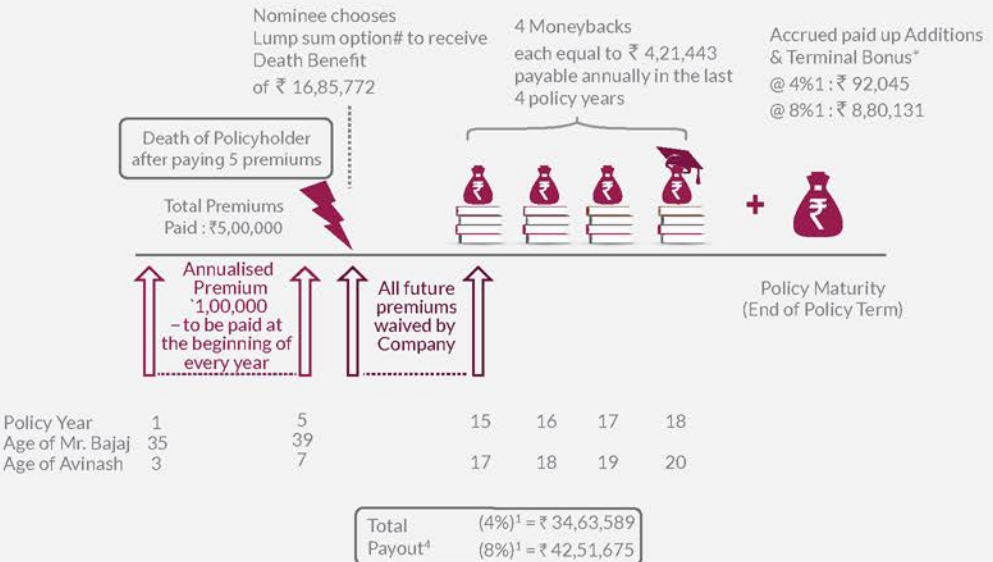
Nominee chooses Lump sum option# to receive Death Benefit of ₹ 16,85,772

4 Moneybacks each equal to ₹ 4,21,443 payable annually in the last 4 policy years

Accrued paid up Additions & Terminal Bonus*
@ 4%1 : ₹ 92,045
@ 8%1 : ₹ 8,80,131

Death of Policyholder after paying 5 premiums

Total Premiums Paid : ₹5,00,000

+

Annualised Premium `1,00,000 – to be paid at the beginning of every year

All future premiums waived by Company

Policy Maturity (End of Policy Term)

| Policy Year | 1 | 5 | 15 | 16 | 17 | 18 |
|---|---|---|---|---|---|---|
| Age of Mr. Bajaj | 35 | 39 | | | | |
| Age of Avinash | 3 | 7 | 17 | 18 | 19 | 20 |

Total Payout$^4$ (4%)$^1$ = ₹ 34,63,589
(8%)$^1$ = ₹ 42,51,675